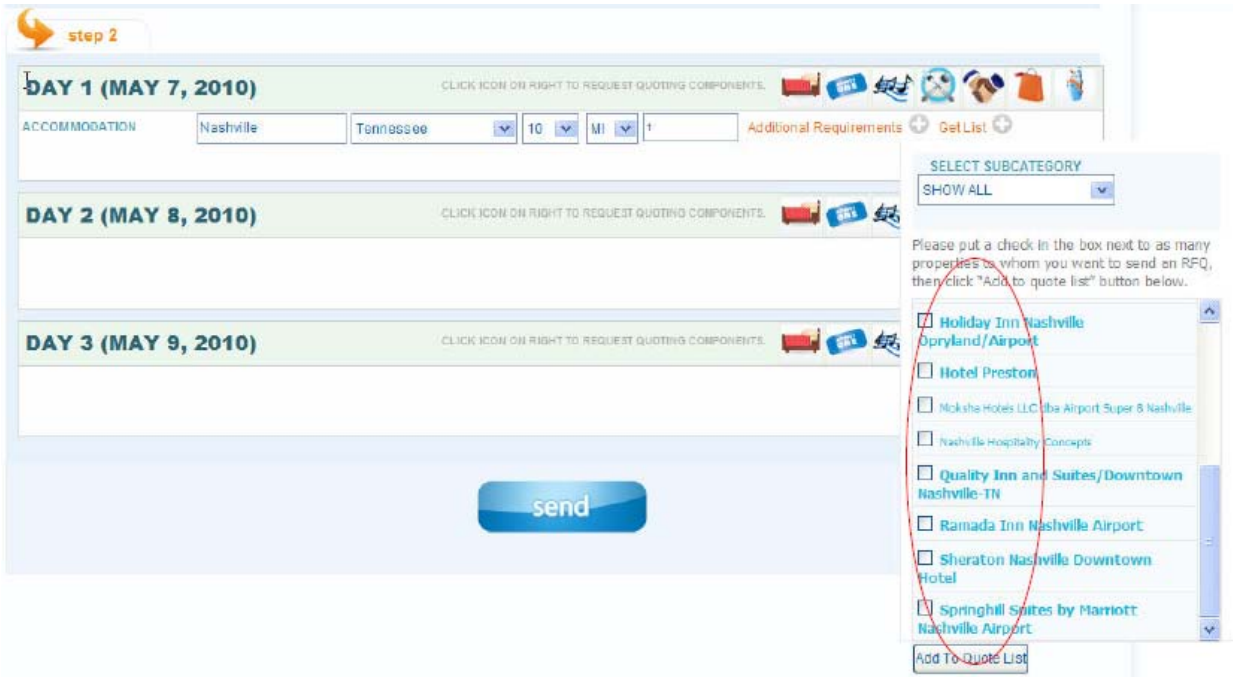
step 2

DAY 1 (MAY 7, 2010)

CLICK ICON ON RIGHT TO REQUEST QUOTING COMPONENTS.

ACCOMMODATION Nashville Tennessee 10 MI 1 Additional Requirements Get List

DAY 2 (MAY 8, 2010)

CLICK ICON ON RIGHT TO REQUEST QUOTING COMPONENTS.

DAY 3 (MAY 9, 2010)

CLICK ICON ON RIGHT TO REQUEST QUOTING COMPONENTS.

send

SELECT SUBCATEGORY

SHOW ALL

Please put a check in the box next to as many properties to whom you want to send an RFQ, then click "Add to quote list" button below.

Holiday Inn Nashville Opryland/Airport

Hotel Preston

Moksha Hotels LLC dba Airport Super 8 Nashville

Nashville Hospitality Concepts

Quality Inn and Suites/Downtown Nashville-TN

Ramada Inn Nashville Airport

Sheraton Nashville Downtown Hotel

Springhill Suites by Marriott Nashville Airport

Add To Quote List